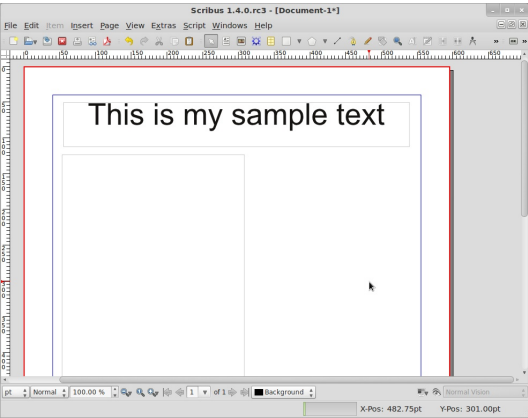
Scribus 1.4.0.rc3 - [Document-1*]

File Edit Item Insert Page View Extras Script Windows Help

0 50 100 150 200 250 300 350 400 450 500 550 600 650

This is my sample text

pt Normal 100.00 % 1 of 1 Background Normal Vision

X-Pos: 482.75pt Y-Pos: 301.00pt